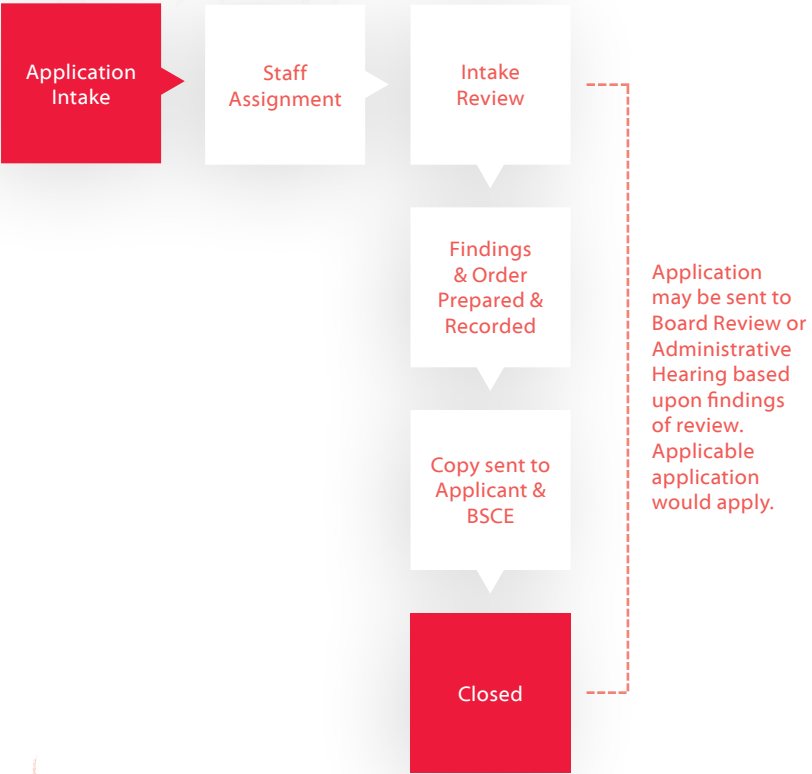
Application Intake

Staff Assignment

Intake Review

Findings & Order Prepared & Recorded

Copy sent to Applicant & BSCE

Closed

Application may be sent to Board Review or Administrative Hearing based upon findings of review. Applicable application would apply.